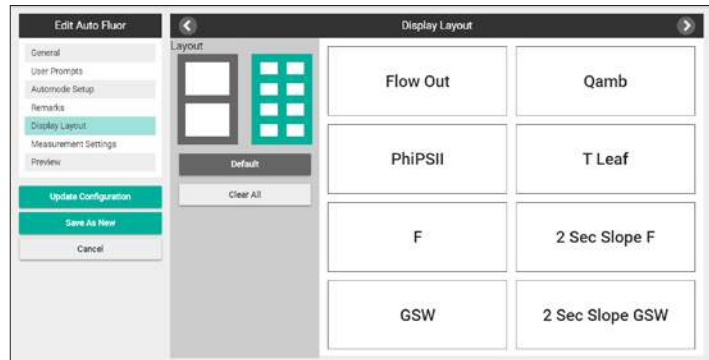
Edit Auto Fluor

General
User Prompts
Automode Setup
Remarks
Display Layout
Measurement Settings
Preview

Update Configuration
Save As New
Cancel

Display Layout

Layout

Default
Clear All

| Flow Out | Qamb |
|---|---|
| PhiPSII | T Leaf |
| F | 2 Sec Slope F |
| GSW | 2 Sec Slope GSW |